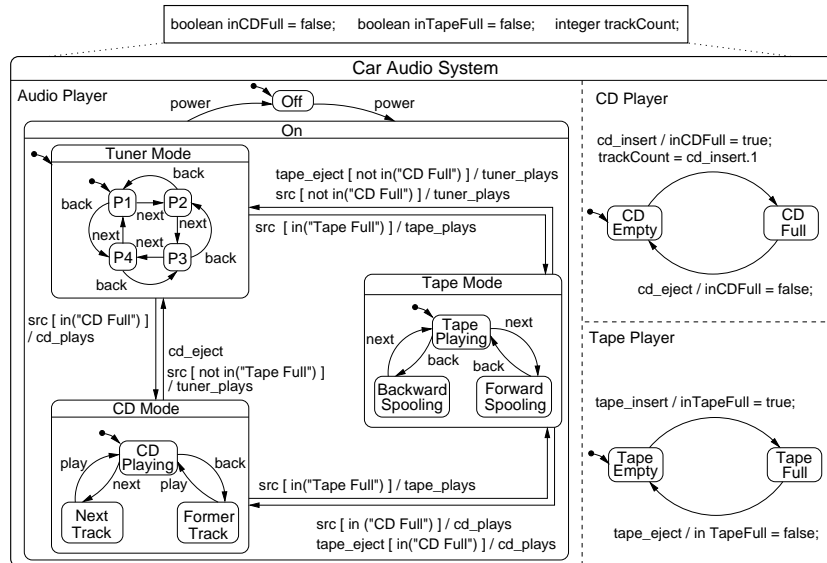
boolean inCDFull = false;    boolean inTapeFull = false;    integer trackCount;

Car Audio System

Audio Player

power

Off

power

On

Tuner Mode

back

P1

P2

back

next

next

next

next

P4

P3

back

back

tape_eject [ not in("CD Full") ] / tuner_plays
src [ not in("CD Full") ] / tuner_plays

src [ in("Tape Full") ] / tape_plays

Tape Mode

Tape Playing

next

next

back

back

Backward Spooling

Forward Spooling

src [ in("CD Full") ] / cd_plays

cd_eject

src [ not in("Tape Full") ] / tuner_plays

CD Mode

CD Playing

play

back

next

play

Next Track

Former Track

src [ in("Tape Full") ] / tape_plays

src [ in ("CD Full") ] / cd_plays
tape_eject [ in("CD Full") ] / cd_plays

CD Player

cd_insert / inCDFull = true;
trackCount = cd_insert.1

CD Empty

CD Full

cd_eject / inCDFull = false;

Tape Player

tape_insert / inTapeFull = true;

Tape Empty

Tape Full

tape_eject / in TapeFull = false;